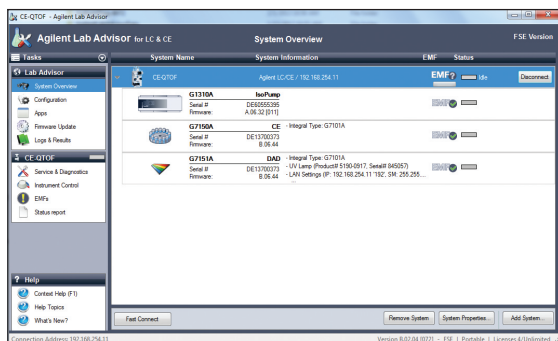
CE-QTOF - Agilent Lab Advisor

Agilent Lab Advisor for LC & CE

System Overview

FSE Version

Tasks

System Name

System Information

EMF

Status

Lab Advisor

System Overview

Configuration

Apps

Firmware Update

Logs & Results

CE-QTOF

Service & Diagnostics

Instrument Control

EMFs

Status report

CE-QTOF

Agilent LC/CE / 192.168.254.11

EMF?

Idle

Disconnect

| | | |
|---|---|---|
| G1310A | IsoPump | |
| Serial # | DE60555395 | |
| Firmware: | A.06.32 [011] | |
| G7150A | CE | - Integral Type: G7101A |
| Serial # | DE13700373 | |
| Firmware: | B.06.44 | |
| G7151A | DAD | - Integral Type: G7101A |
| Serial # | DE13700373 | - UV Lamp (Product# 5190-0917, Serial# 845057) |
| Firmware: | B.06.44 | - LAN Settings (IP: 192.168.254.11 '192', SM: 255.255.... |

Help

Context Help (F1)

Help Topics

What's New?

Fast Connect

Remove System

System Properties...

Add System...

Connection Address: 192.168.254.11

Version 8.02.04 (022) - FSE | Portable | Licenses 4/Unlimited